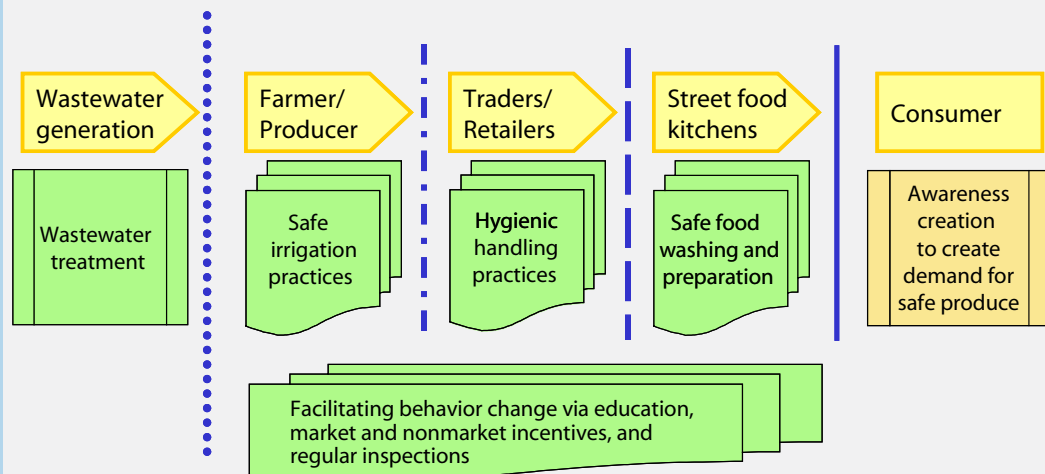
Wastewater generation

Farmer/ Producer

Traders/ Retailers

Street food kitchens

Consumer

Wastewater treatment

Safe irrigation practices

Hygienic handling practices

Safe food washing and preparation

Awareness creation to create demand for safe produce

Facilitating behavior change via education, market and nonmarket incentives, and regular inspections